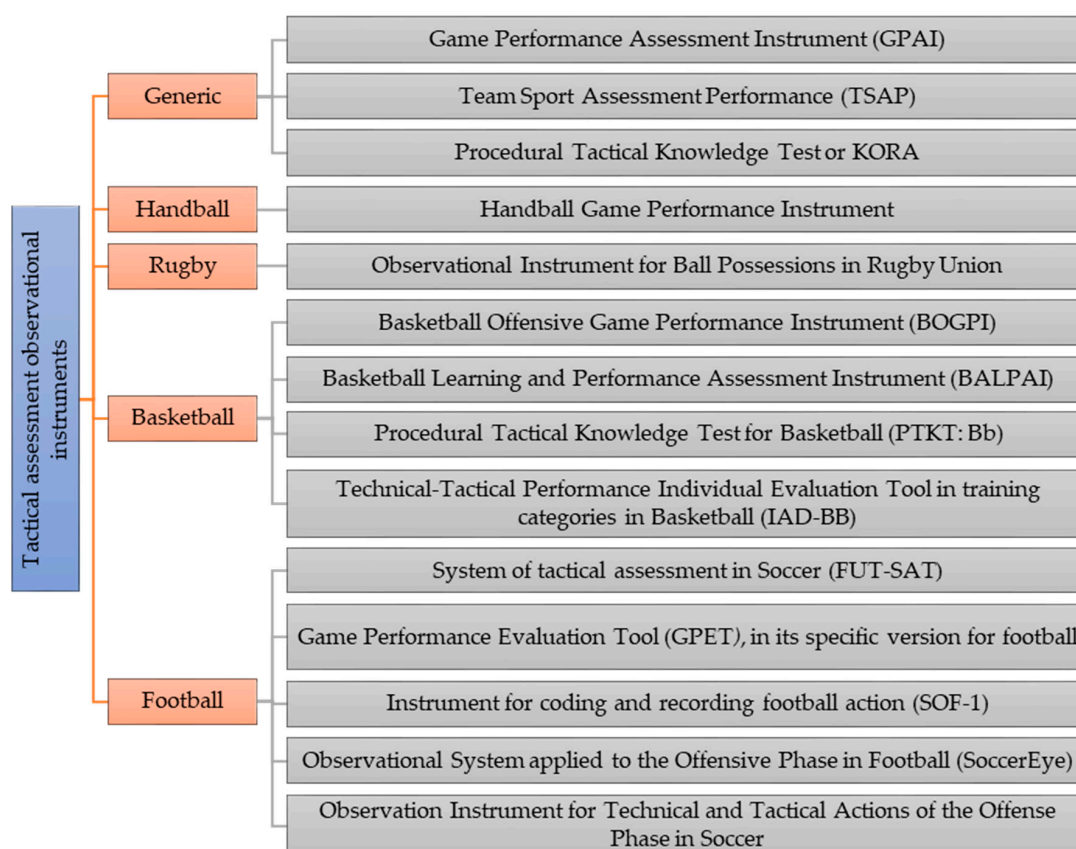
Tactical assessment observational instruments

Generic

Game Performance Assessment Instrument (GPAI)

Team Sport Assessment Performance (TSAP)

Procedural Tactical Knowledge Test or KORA

Handball

Handball Game Performance Instrument

Rugby

Observational Instrument for Ball Possessions in Rugby Union

Basketball

Basketball Offensive Game Performance Instrument (BOGPI)

Basketball Learning and Performance Assessment Instrument (BALPAI)

Procedural Tactical Knowledge Test for Basketball (PTKT: Bb)

Technical-Tactical Performance Individual Evaluation Tool in training categories in Basketball (IAD-BB)

Football

System of tactical assessment in Soccer (FUT-SAT)

Game Performance Evaluation Tool (GPET), in its specific version for football

Instrument for coding and recording football action (SOF-1)

Observational System applied to the Offensive Phase in Football (SoccerEye)

Observation Instrument for Technical and Tactical Actions of the Offense Phase in Soccer